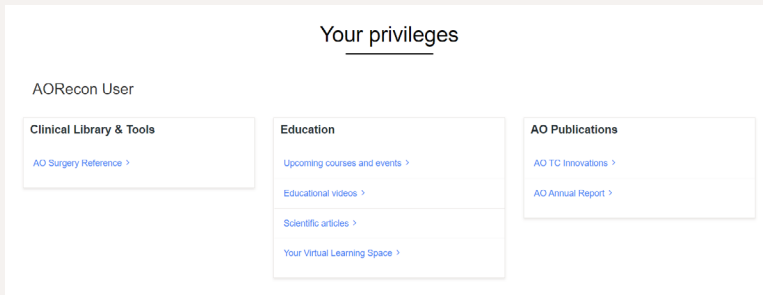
Your privileges

AORecon User

Clinical Library & Tools

AO Surgery Reference >

Education

Upcoming courses and events >

Educational videos >

Scientific articles >

Your Virtual Learning Space >

AO Publications

AO TC Innovations >

AO Annual Report >